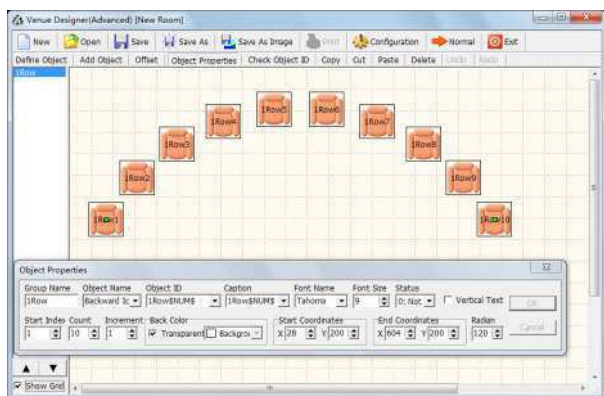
Venue Designer(Advanced) [New Room]

New | Open | Save | Save As | Save As Image | Print | Configuration | Normal | Exit

Define Object | Add Object | Offset | Object Properties | Check Object ID | Copy | Cut | Paste | Delete | Undo | Redo

1Row

1Row1 1Row2 1Row3 1Row4 1Row5 1Row6 1Row7 1Row8 1Row9 1Row10

Object Properties

Group Name: 1Row
Object Name: Backward Ic
Object ID: 1Row$NUM$
Caption: 1Row$NUM$
Font Name: Tahoma
Font Size: 9
Status: 0: Not
Vertical Text
OK

Start Index: 1
Count: 10
Increment: 1
Back Color: Transparent, Backgro
Start Coordinates: X 28 Y 200
End Coordinates: X 604 Y 200
Radian: 120
Cancel

Show Grid